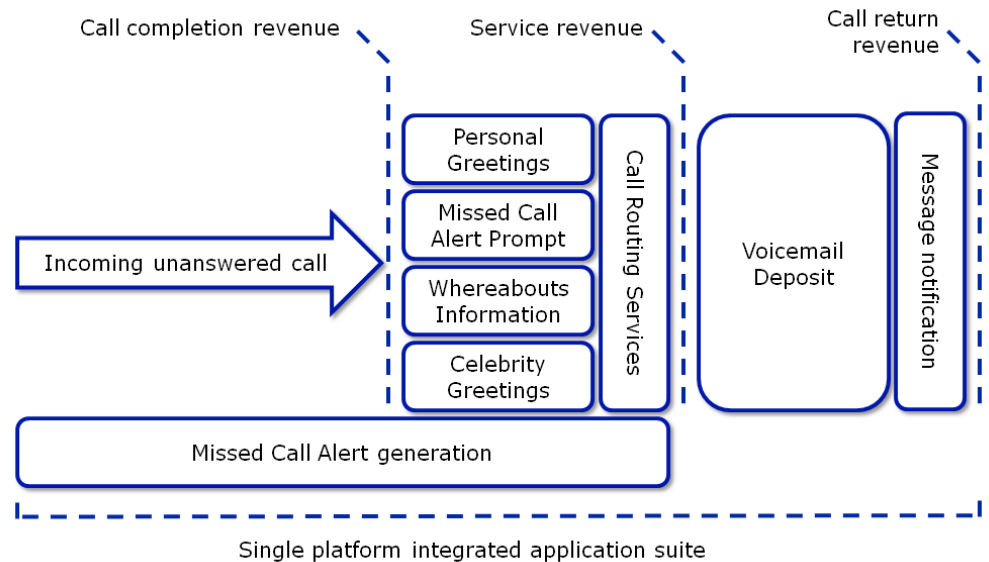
Call completion revenue

Service revenue

Call return revenue

Incoming unanswered call

Personal Greetings

Missed Call Alert Prompt

Whereabouts Information

Celebrity Greetings

Call Routing Services

Voicemail Deposit

Message notification

Missed Call Alert generation

Single platform integrated application suite